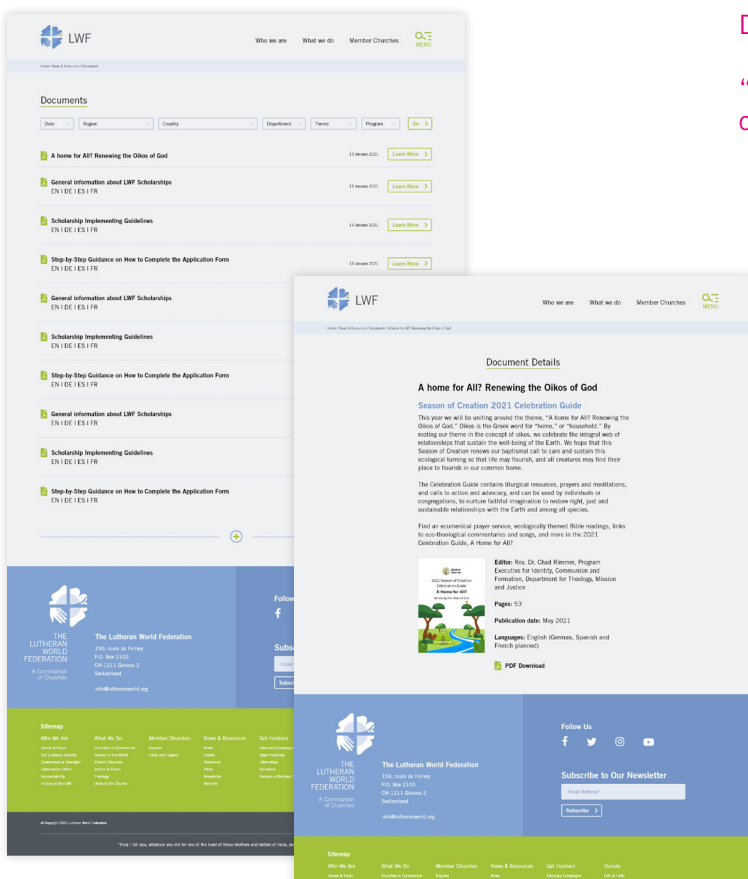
LWF

Who we are What we do Member Churches MENU

Home / News & Resources / Documents

Documents

Date Region Country Department Theme Program Go

A home for All? Renewing the Oikos of God 13 January 2021 Learn More

General information about LWF Scholarships
EN | DE | ES | FR 13 January 2021 Learn More

Scholarship Implementing Guidelines
EN | DE | ES | FR 13 January 2021 Learn More

Step-by-Step Guidance on How to Complete the Application Form
EN | DE | ES | FR 13 January 2021 Learn More

General information about LWF Scholarships
EN | DE | ES | FR

Scholarship Implementing Guidelines
EN | DE | ES | FR

Step-by-Step Guidance on How to Complete the Application Form
EN | DE | ES | FR

General information about LWF Scholarships
EN | DE | ES | FR

Scholarship Implementing Guidelines
EN | DE | ES | FR

Step-by-Step Guidance on How to Complete the Application Form
EN | DE | ES | FR

THE LUTHERAN WORLD FEDERATION
A Communion of Churches

The Lutheran World Federation
150, route de Ferney
P.O. Box 2100
CH-1211 Geneva 2
Switzerland

info@lutheranworld.org

Follow

Subsc

Sitemap

Who We Are What We Do Member Churches News & Resources Get Involved

© Copyright 2021 Lutheran World Federation

"Truly I tell you, whatever you did for one of the least of these brothers and sisters of mine, yo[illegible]

LWF

Who we are What we do Member Churches MENU

Home / News & Resources / Documents / A home for All? Renewing the Oikos of God

Document Details

A home for All? Renewing the Oikos of God

Season of Creation 2021 Celebration Guide

This year we will be uniting around the theme, "A home for All? Renewing the Oikos of God." Oikos is the Greek word for "home," or "household." By rooting our theme in the concept of oikos, we celebrate the integral web of relationships that sustain the well-being of the Earth. We hope that this Season of Creation renews our baptismal call to care and sustain this ecological turning so that life may flourish, and all creatures may find their place to flourish in our common home.

The Celebration Guide contains liturgical resources, prayers and meditations, and calls to action and advocacy, and can be used by individuals or congregations, to nurture faithful imagination to restore right, just and sustainable relationships with the Earth and among all species.

Find an ecumenical prayer service, ecologically themed Bible readings, links to eco-theological commentaries and songs, and more in the 2021 Celebration Guide, A Home for All?

2021 Season of Creation Celebration Guide
A Home for All?
Renewing the Oikos of God

Editor: Rev. Dr. Chad Rimmer, Program Executive for Identity, Communion and Formation, Department for Theology, Mission and Justice

Pages: 53

Publication date: May 2021

Languages: English (German, Spanish and French planned)

PDF Download

THE LUTHERAN WORLD FEDERATION
A Communion of Churches

The Lutheran World Federation
150, route de Ferney
P.O. Box 2100
CH-1211 Geneva 2
Switzerland

info@lutheranworld.org

Follow Us

Subscribe to Our Newsletter

Email Address*

Subscribe

Sitemap

Who We Are What We Do Member Churches News & Resources Get Involved Donate

D

"

c